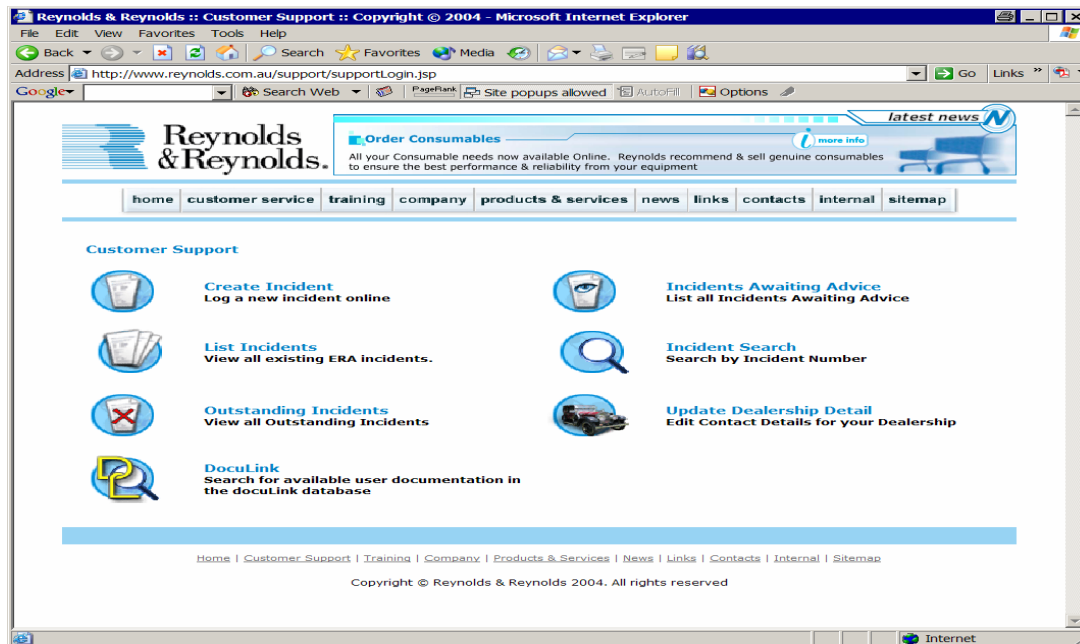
Reynolds & Reynolds :: Customer Support :: Copyright © 2004 - Microsoft Internet Explorer

File Edit View Favorites Tools Help

Back Search Favorites Media

Address http://www.reynolds.com.au/support/supportLogin.jsp Go Links

Google Search Web PageRank Site popups allowed AutoFill Options

Reynolds & Reynolds.

latest news

Order Consumables

more info

All your Consumable needs now available Online. Reynolds recommend & sell genuine consumables to ensure the best performance & reliability from your equipment

home | customer service | training | company | products & services | news | links | contacts | internal | sitemap

Customer Support

Create Incident
Log a new incident online

Incidents Awaiting Advice
List all Incidents Awaiting Advice

List Incidents
View all existing ERA incidents.

Incident Search
Search by Incident Number

Outstanding Incidents
View all Outstanding Incidents

Update Dealership Detail
Edit Contact Details for your Dealership

DocuLink
Search for available user documentation in the docuLink database

Home | Customer Support | Training | Company | Products & Services | News | Links | Contacts | Internal | Sitemap

Copyright © Reynolds & Reynolds 2004. All rights reserved

Internet